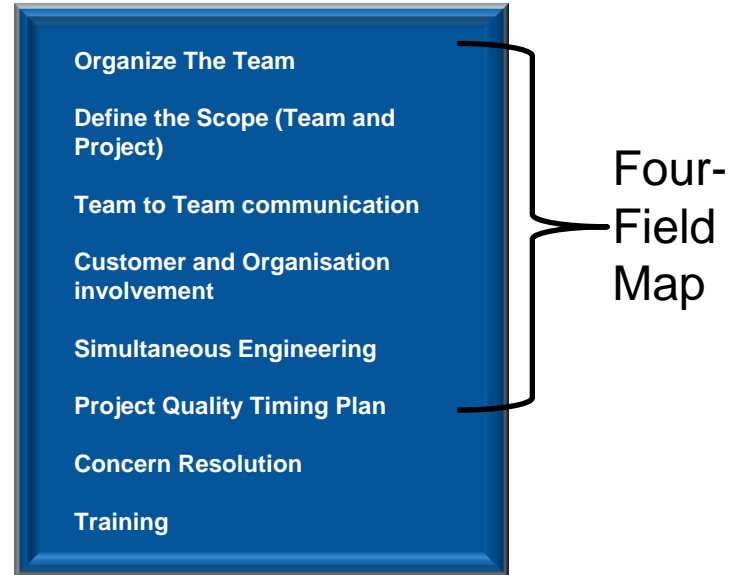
Organize The Team

Define the Scope (Team and Project)

Team to Team communication

Customer and Organisation involvement

Simultaneous Engineering

Project Quality Timing Plan

Concern Resolution

Training

Four-Field Map